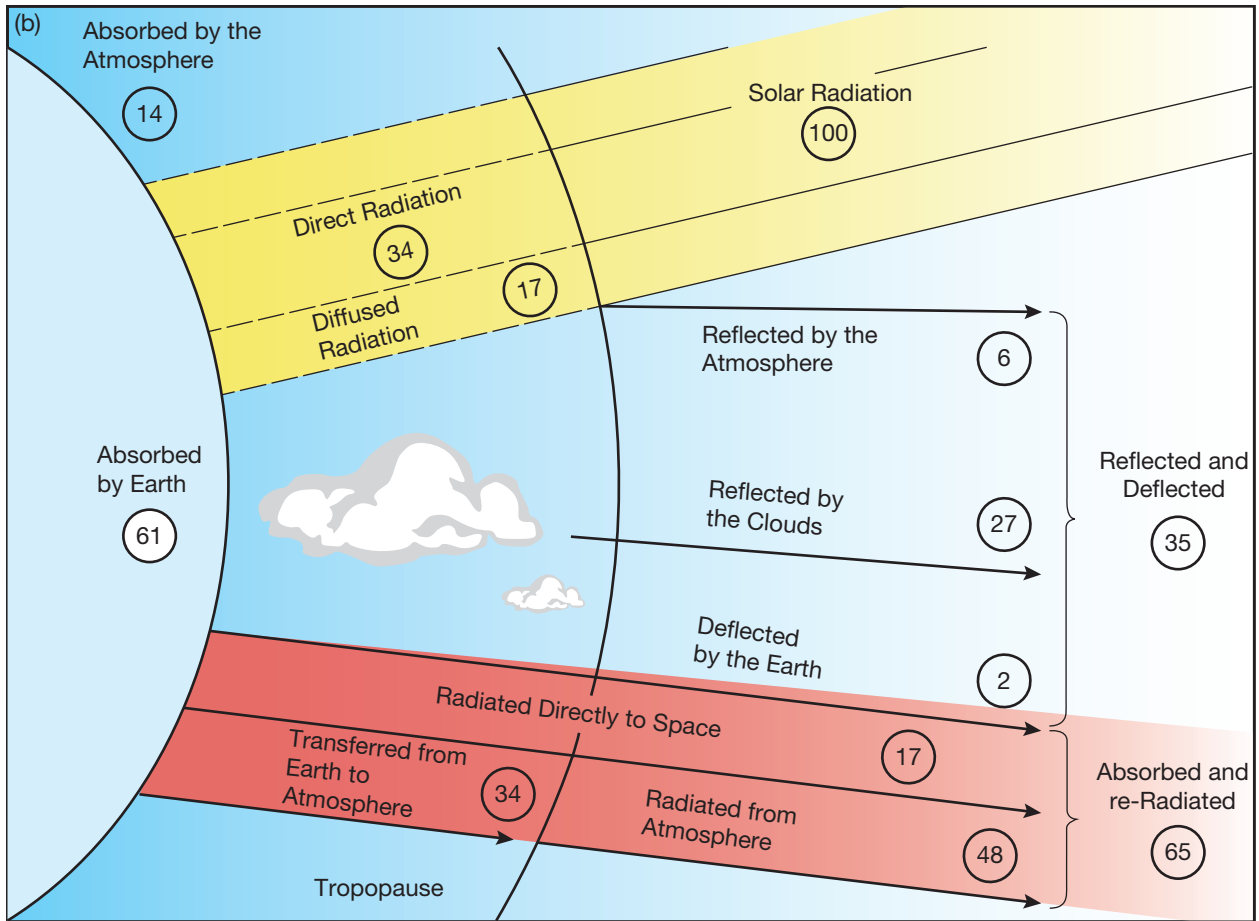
(b)

Absorbed by the Atmosphere

14

Solar Radiation

100

Direct Radiation

34

17

Diffused Radiation

Reflected by the Atmosphere

6

Absorbed by Earth

61

Reflected by the Clouds

27

Reflected and Deflected

35

Deflected by the Earth

2

Radiated Directly to Space

17

Transferred from Earth to Atmosphere

34

Radiated from Atmosphere

48

Absorbed and re-Radiated

65

Tropopause